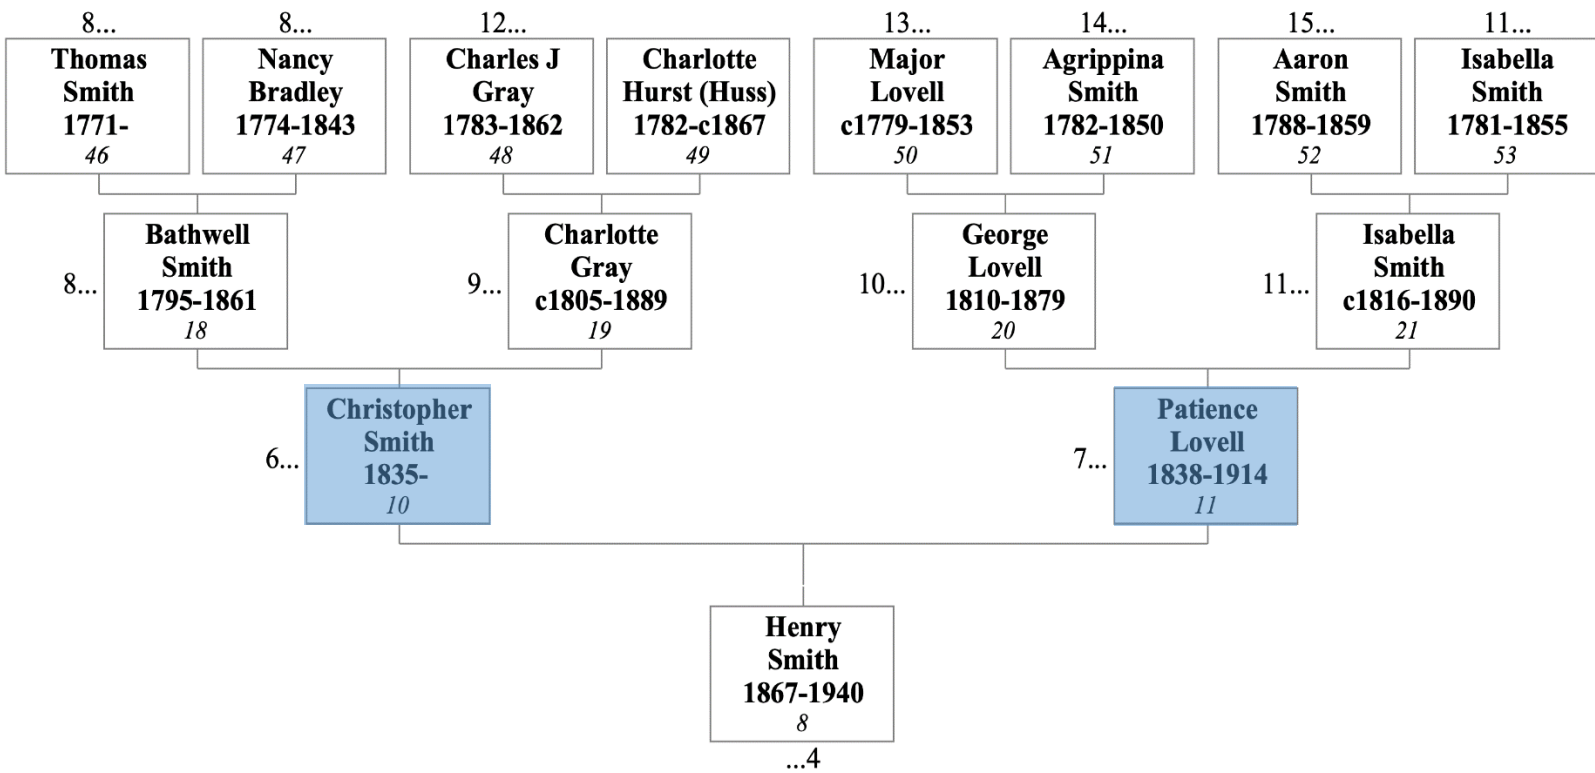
8...
Thomas Smith 1771-
46

8...
Nancy Bradley 1774-1843
47

12...
Charles J Gray 1783-1862
48

Charlotte Hurst (Huss) 1782-c1867
49

13...
Major Lovell c1779-1853
50

14...
Agrippina Smith 1782-1850
51

15...
Aaron Smith 1788-1859
52

11...
Isabella Smith 1781-1855
53

8...
Bathwell Smith 1795-1861
18

9...
Charlotte Gray c1805-1889
19

10...
George Lovell 1810-1879
20

11...
Isabella Smith c1816-1890
21

6...
Christopher Smith 1835-
10

7...
Patience Lovell 1838-1914
11

Henry Smith 1867-1940
8
...4